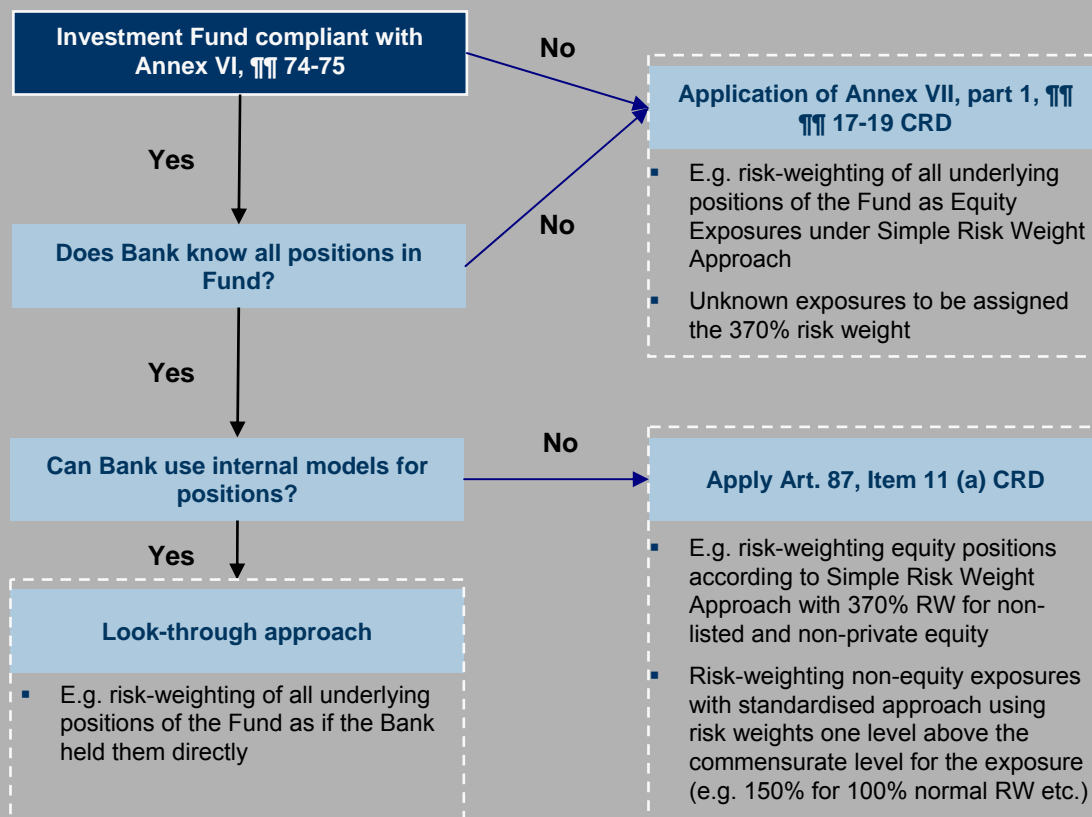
Investment Fund compliant with Annex VI, ¶¶ 74-75

No

Application of Annex VII, part 1, ¶¶ ¶¶ 17-19 CRD

- E.g. risk-weighting of all underlying positions of the Fund as Equity Exposures under Simple Risk Weight Approach
- Unknown exposures to be assigned the 370% risk weight

Yes

No

Does Bank know all positions in Fund?

Yes

No

Can Bank use internal models for positions?

Apply Art. 87, Item 11 (a) CRD

- E.g. risk-weighting equity positions according to Simple Risk Weight Approach with 370% RW for non-listed and non-private equity
- Risk-weighting non-equity exposures with standardised approach using risk weights one level above the commensurate level for the exposure (e.g. 150% for 100% normal RW etc.)

Yes

Look-through approach

- E.g. risk-weighting of all underlying positions of the Fund as if the Bank held them directly